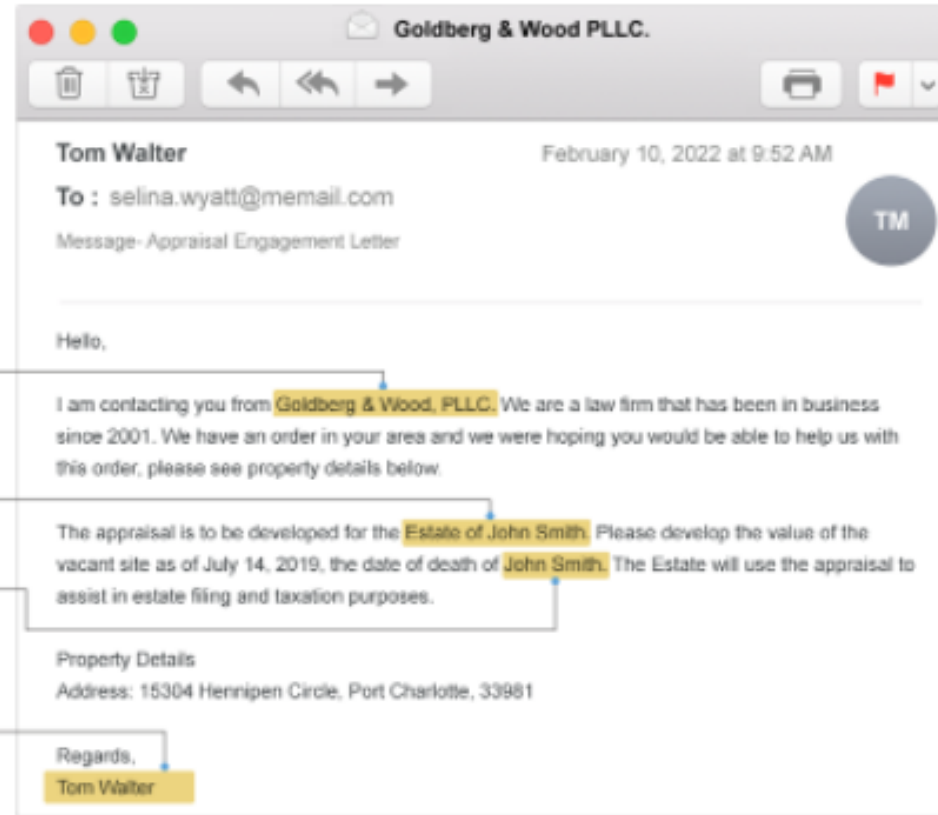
Goldberg & Wood PLLC.

Tom Walter

February 10, 2022 at 9:52 AM

To : selina.wyatt@memail.com

TM

Message- Appraisal Engagement Letter

Hello,

I am contacting you from Goldberg & Wood, PLLC. We are a law firm that has been in business since 2001. We have an order in your area and we were hoping you would be able to help us with this order, please see property details below.

The appraisal is to be developed for the Estate of John Smith. Please develop the value of the vacant site as of July 14, 2019, the date of death of John Smith. The Estate will use the appraisal to assist in estate filing and taxation purposes.

Property Details
Address: 15304 Hennipen Circle, Port Charlotte, 33981

Regards,
Tom Walter